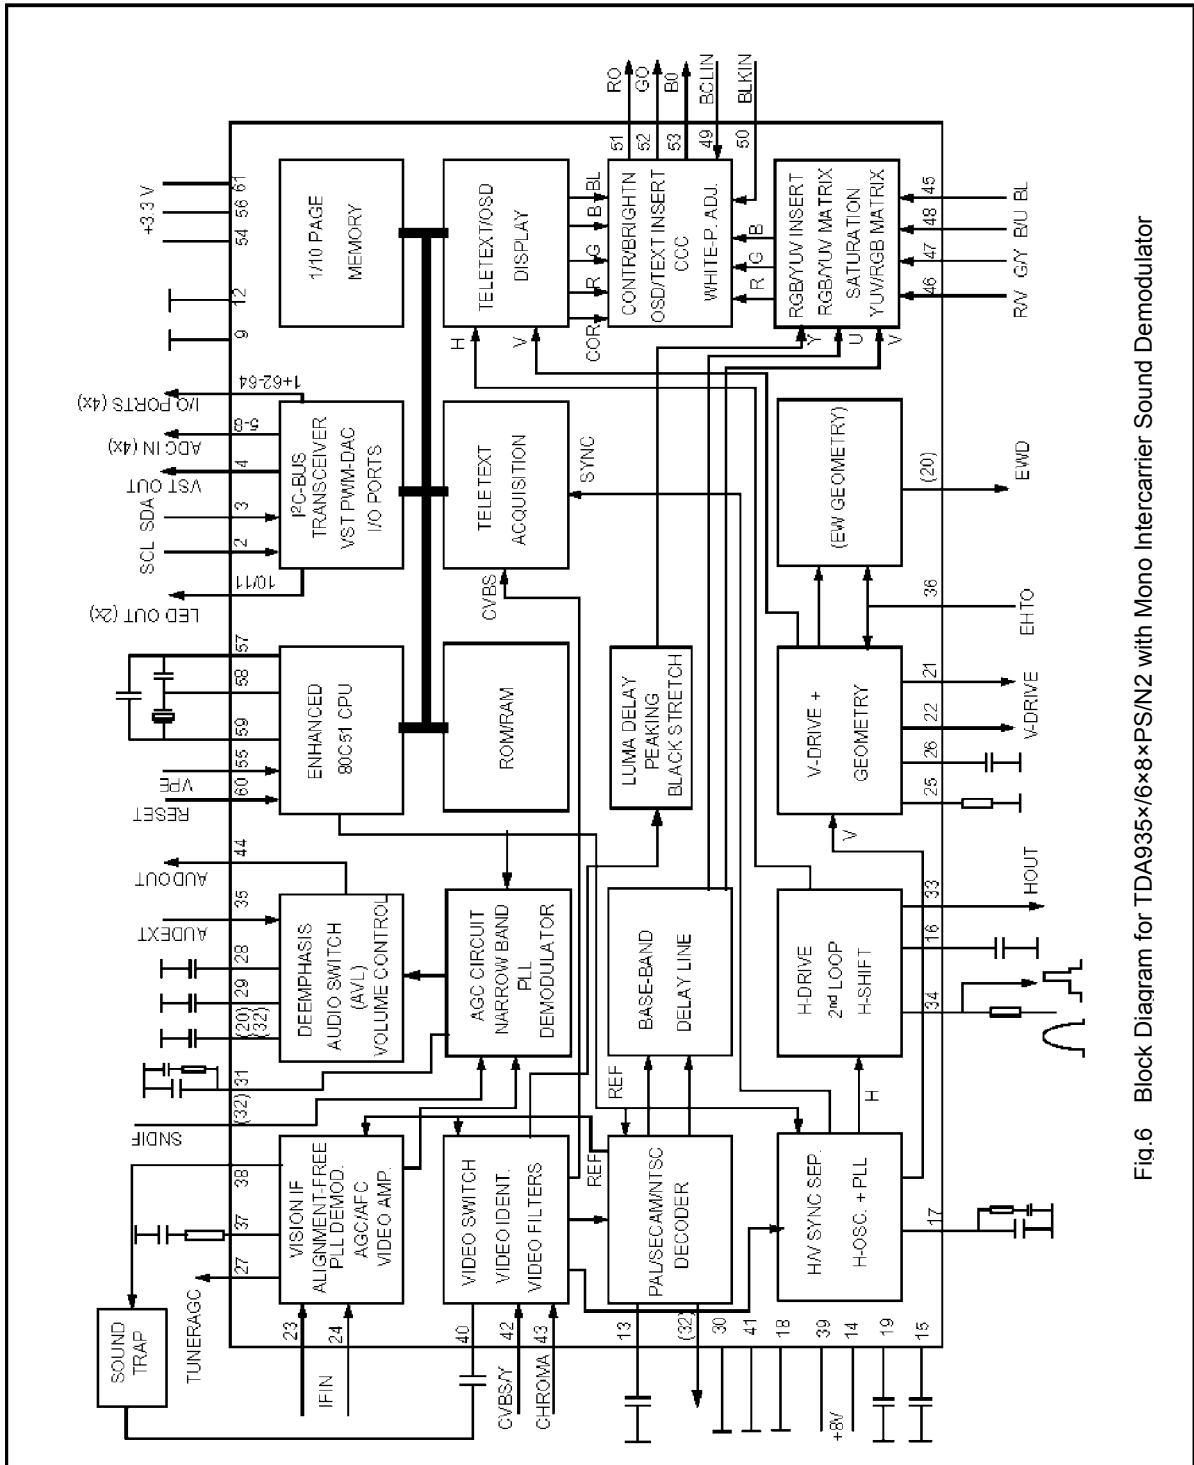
Fig.6 Block Diagram for TDA935×/6×8×PS/N2 with Mono Intercarrier Sound Demodulator

SOUND TRAP

TUNERAGC

IFIN

23

24

27

37

38

VISION IF
ALIGNMENT-FREE
PLL DEMOD.
AGC/AFC
VIDEO AMP.

SNDIF

(32)

31

(20)
(32)

29

28

DEEMPHASIS
AUDIO SWITCH
(AVL)
VOLUME CONTROL

35

AUDEXT

44

AUDOUT

AGC CIRCUIT
NARROW BAND
PLL
DEMODULATOR

RESET

VPE

60

55

59

58

57

ENHANCED
80C51 CPU

ROM/RAM

LED OUT (2x)

10/11

SCL

SDA

2

3

I$^2$C-BUS
TRANSCEIVER
VST PWM-DAC
I/O PORTS

4

VST OUT

5-8

ADC IN (4x)

1+62-64

I/O PORTS (4x)

9

12

54

56

61

+3.3 V

1/10 PAGE
MEMORY

TELETEXT
ACQUISITION

CVBS

SYNC

TELETEXT/OSD
DISPLAY

H

V

COR

R

G

B

BL

CONTR/BRIGHTN
OSD/TEXT INSERT
CCC
WHITE-P. ADJ.

51

52

53

49

50

RO

GO

BO

BCLIN

BLKIN

R

G

B

RGB/YUV INSERT
RGB/YUV MATRIX
SATURATION
YUV/RGB MATRIX

Y

U

V

45

48

47

46

BL

B/U

G/Y

R/V

40

42

43

CVBS/Y

CHROMA

VIDEO SWITCH
VIDEO IDENT.
VIDEO FILTERS

REF

PAL/SECAM/NTSC
DECODER

REF

BASE-BAND
DELAY LINE

LUMA DELAY
PEAKING
BLACK STRETCH

13

(32)

30

41

18

39

14

19

15

+8V

H/V SYNC SEP.
H-OSC. + PLL

17

H

H-DRIVE
2$^{nd}$ LOOP
H-SHIFT

34

16

33

HOUT

V

V-DRIVE +
GEOMETRY

25

26

22

21

V-DRIVE

(EW GEOMETRY)

36

EHTO

(20)

EWD